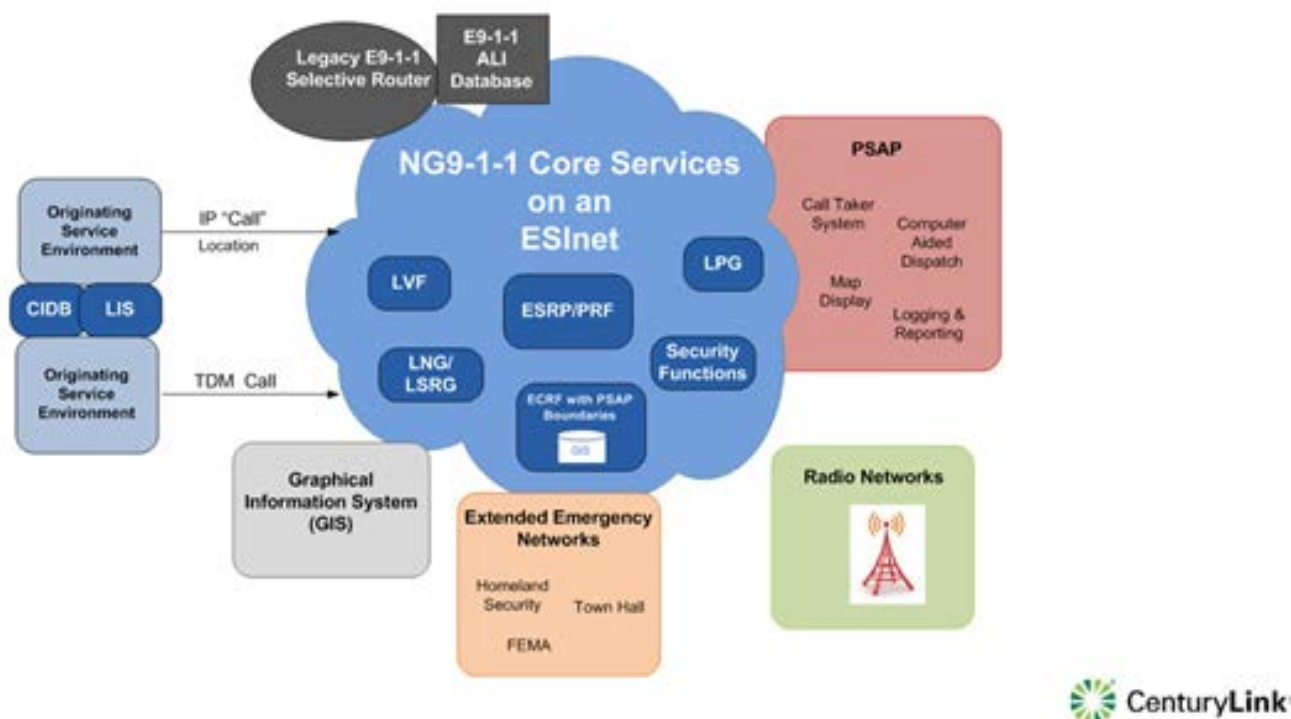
Legacy E9-1-1 Selective Router

E9-1-1 ALI Database

NG9-1-1 Core Services on an ESInet

Originating Service Environment

IP "Call"
Location

CIDB

LIS

Originating Service Environment

TDM Call

LVF

ESRP/PRF

LPG

LNG/ LSRG

Security Functions

ECRF with PSAP Boundaries

GIS

PSAP

Call Taker System

Computer Aided Dispatch

Map Display

Logging & Reporting

Graphical Information System (GIS)

Extended Emergency Networks

Homeland Security

Town Hall

FEMA

Radio Networks

CenturyLink